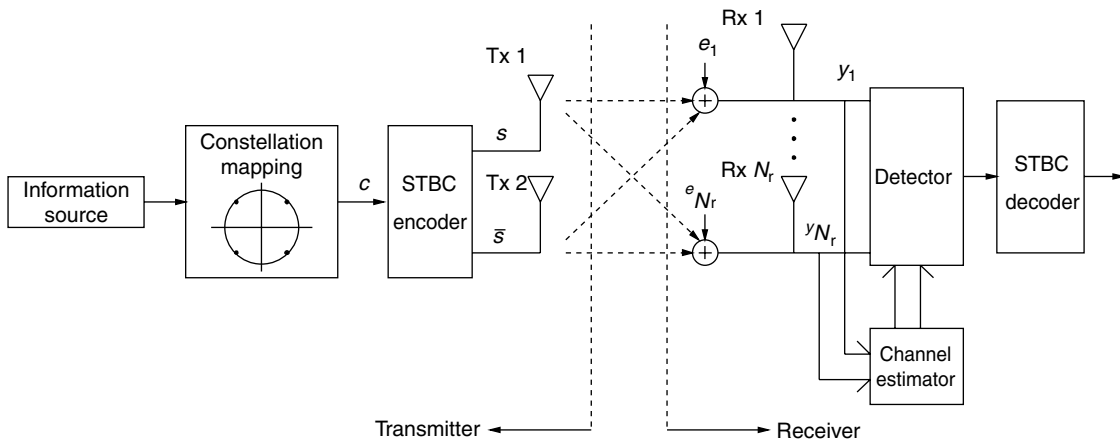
Information source

Constellation mapping

$c$

STBC encoder

Tx 1

$s$

Tx 2

$\bar{s}$

$e_1$

$e_{N_r}$

Rx 1

Rx $N_r$

$y_1$

$y_{N_r}$

Detector

STBC decoder

Channel estimator

Transmitter

Receiver